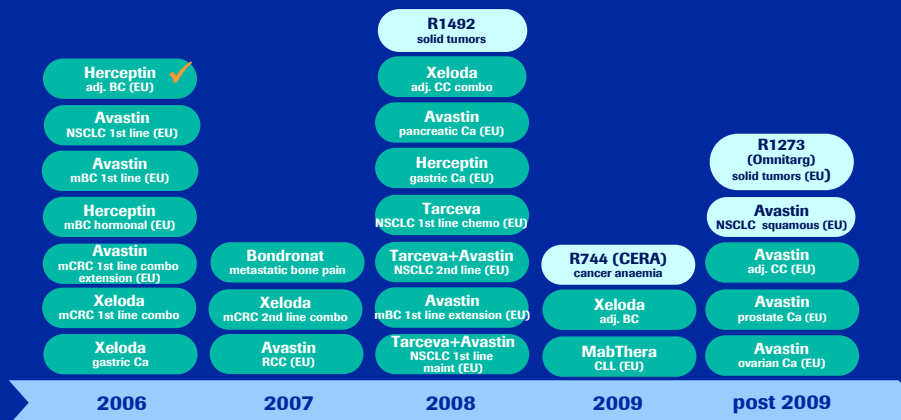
Herceptin
adj. BC (EU)

Avastin
NSCLC 1st line (EU)

Avastin
mBC 1st line (EU)

Herceptin
mBC hormonal (EU)

Avastin
mCRC 1st line combo extension (EU)

Xeloda
mCRC 1st line combo

Xeloda
gastric Ca

Bondronat
metastatic bone pain

Xeloda
mCRC 2nd line combo

Avastin
RCC (EU)

R1492
solid tumors

Xeloda
adj. CC combo

Avastin
pancreatic Ca (EU)

Herceptin
gastric Ca (EU)

Tarceva
NSCLC 1st line chemo (EU)

Tarceva+Avastin
NSCLC 2nd line (EU)

Avastin
mBC 1st line extension (EU)

Tarceva+Avastin
NSCLC 1st line maint (EU)

R744 (CERA)
cancer anaemia

Xeloda
adj. BC

MabThera
CLL (EU)

R1273
(Omnitarg)
solid tumors (EU)

Avastin
NSCLC squamous (EU)

Avastin
adj. CC (EU)

Avastin
prostate Ca (EU)

Avastin
ovarian Ca (EU)

2006

2007

2008

2009

post 2009